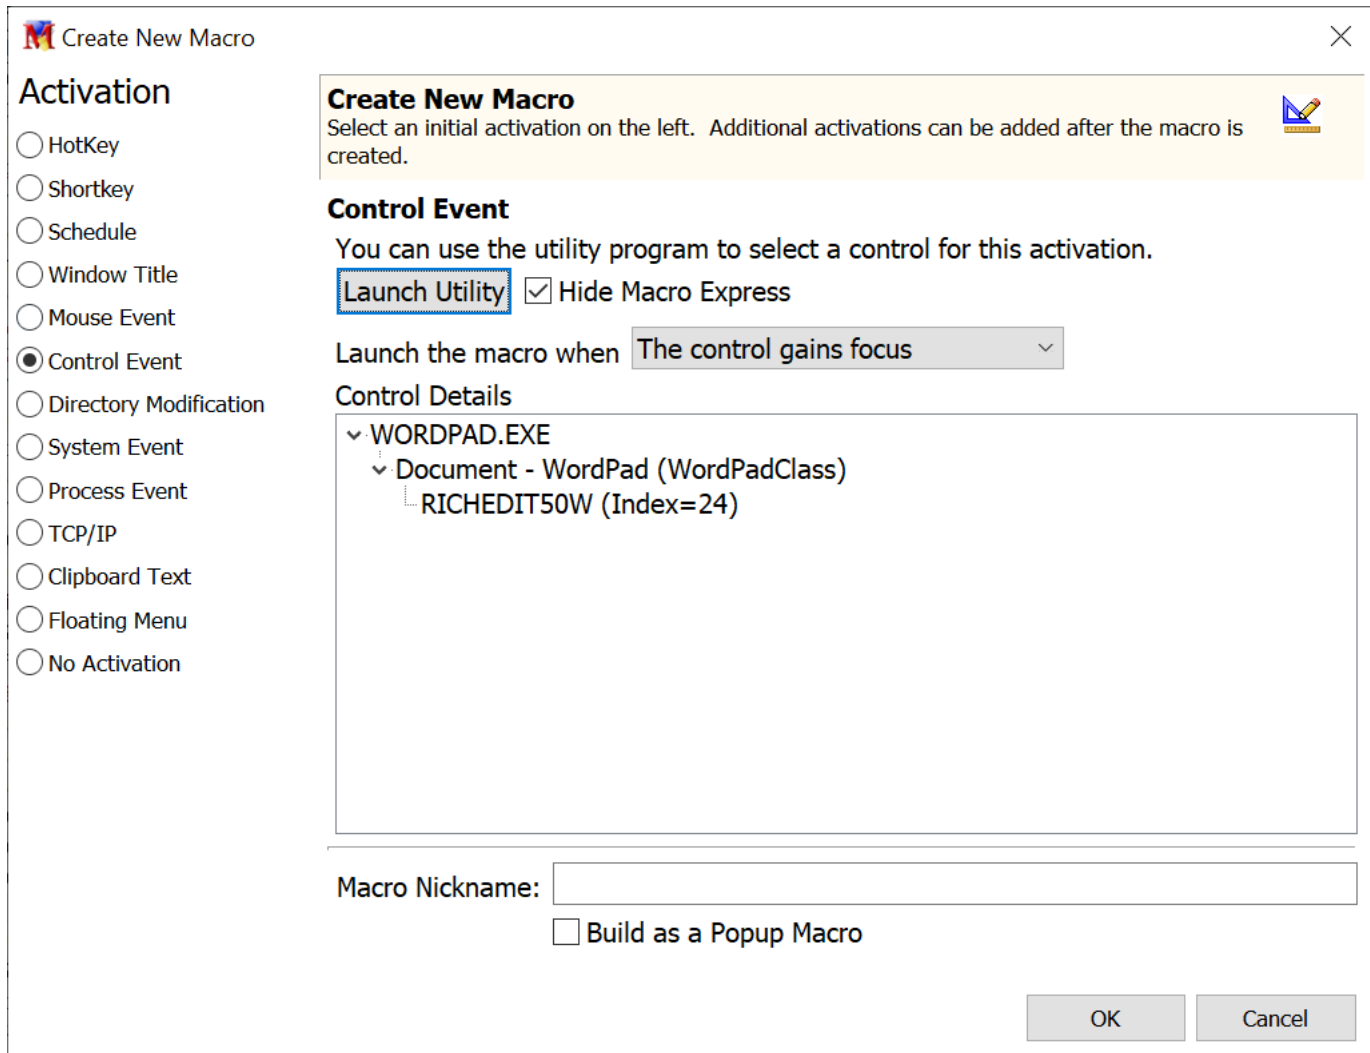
Create New Macro

Activation

HotKey
Shortkey
Schedule
Window Title
Mouse Event
Control Event
Directory Modification
System Event
Process Event
TCP/IP
Clipboard Text
Floating Menu
No Activation

Create New Macro
Select an initial activation on the left. Additional activations can be added after the macro is created.

Control Event
You can use the utility program to select a control for this activation.
Launch Utility
Hide Macro Express
Launch the macro when
The control gains focus
Control Details
WORDPAD.EXE
Document - WordPad (WordPadClass)
RICHEDIT50W (Index=24)

Macro Nickname:
Build as a Popup Macro
OK
Cancel